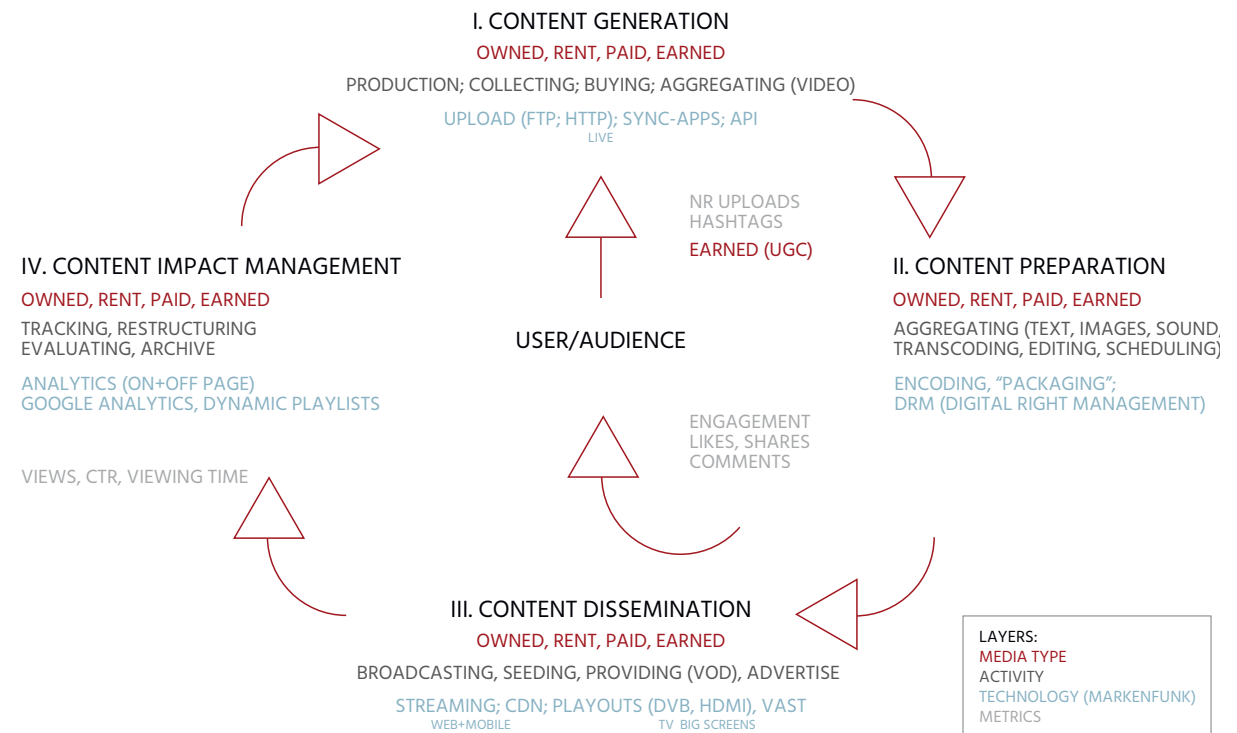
I. CONTENT GENERATION
OWNED, RENT, PAID, EARNED
PRODUCTION; COLLECTING; BUYING; AGGREGATING (VIDEO)
UPLOAD (FTP; HTTP); SYNC-APPS; API
LIVE

NR UPLOADS
HASHTAGS
EARNED (UGC)

IV. CONTENT IMPACT MANAGEMENT
OWNED, RENT, PAID, EARNED
TRACKING, RESTRUCTURING
EVALUATING, ARCHIVE
ANALYTICS (ON+OFF PAGE)
GOOGLE ANALYTICS, DYNAMIC PLAYLISTS
VIEWS, CTR, VIEWING TIME

USER/AUDIENCE

II. CONTENT PREPARATION
OWNED, RENT, PAID, EARNED
AGGREGATING (TEXT, IMAGES, SOUND,
TRANSCODING, EDITING, SCHEDULING)
ENCODING, "PACKAGING";
DRM (DIGITAL RIGHT MANAGEMENT)

ENGAGEMENT
LIKES, SHARES
COMMENTS

III. CONTENT DISSEMINATION
OWNED, RENT, PAID, EARNED
BROADCASTING, SEEDING, PROVIDING (VOD), ADVERTISE
STREAMING; CDN; PLAYOUTS (DVB, HDMI), VAST
WEB+MOBILE TV BIG SCREENS

LAYERS:
MEDIA TYPE
ACTIVITY
TECHNOLOGY (MARKENFUNK)
METRICS